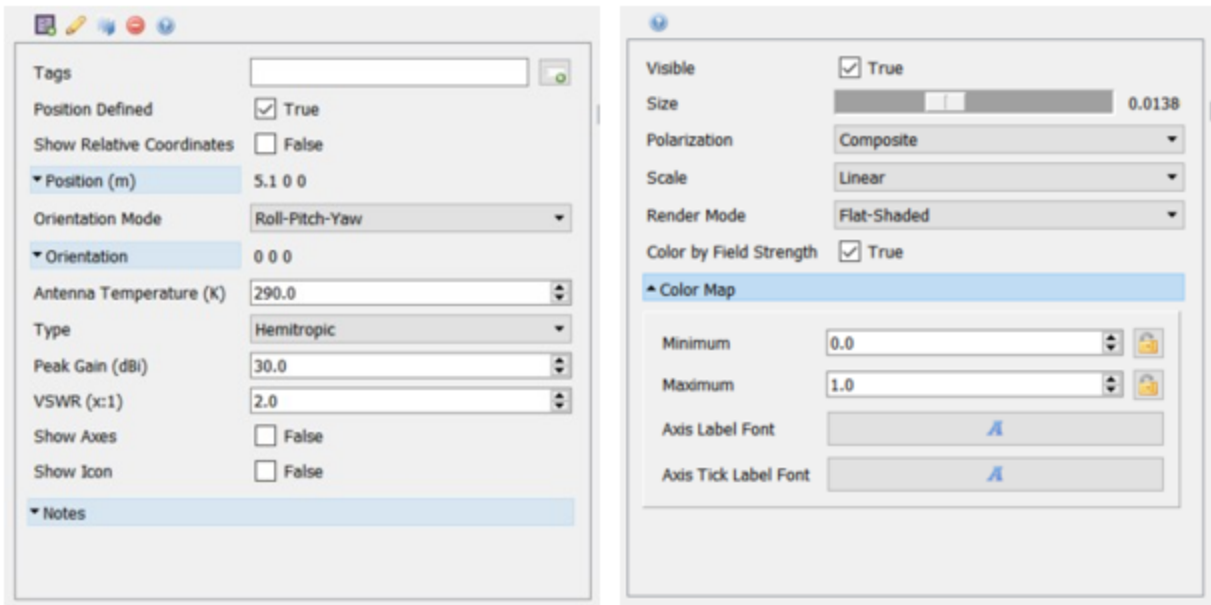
Tags
Position Defined True
Show Relative Coordinates False
Position (m) 5.1 0 0
Orientation Mode Roll-Pitch-Yaw
Orientation 0 0 0
Antenna Temperature (K) 290.0
Type Hemitropic
Peak Gain (dBi) 30.0
VSWR (x:1) 2.0
Show Axes False
Show Icon False
Notes

Visible True
Size 0.0138
Polarization Composite
Scale Linear
Render Mode Flat-Shaded
Color by Field Strength True
Color Map
Minimum 0.0
Maximum 1.0
Axis Label Font A
Axis Tick Label Font A